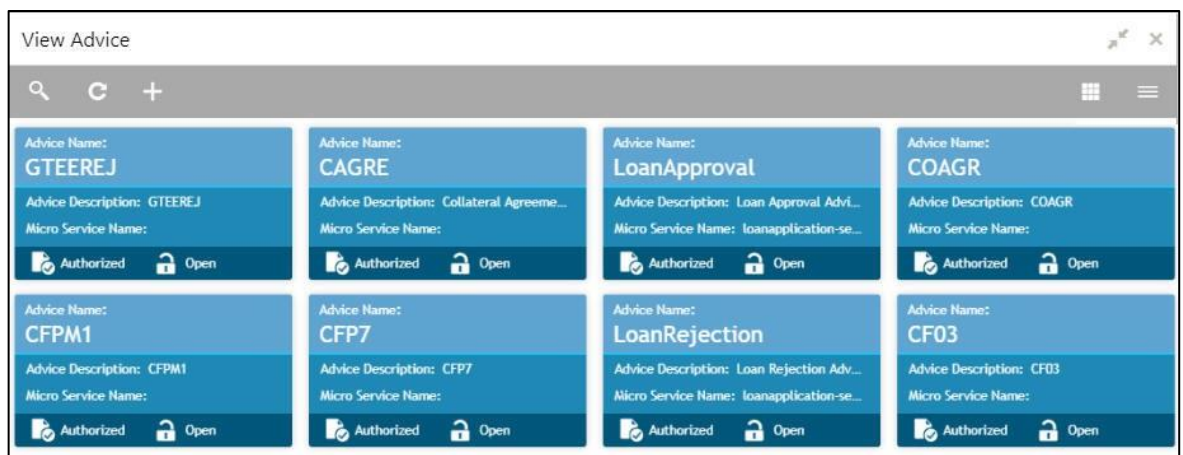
View Advice

Advice Name:
GTEEREJ
Advice Description: GTEEREJ
Micro Service Name:
Authorized Open

Advice Name:
CAGRE
Advice Description: Collateral Agreeme...
Micro Service Name:
Authorized Open

Advice Name:
LoanApproval
Advice Description: Loan Approval Advi...
Micro Service Name: loanapplication-se...
Authorized Open

Advice Name:
COAGR
Advice Description: COAGR
Micro Service Name:
Authorized Open

Advice Name:
CFPM1
Advice Description: CFPM1
Micro Service Name:
Authorized Open

Advice Name:
CFP7
Advice Description: CFP7
Micro Service Name:
Authorized Open

Advice Name:
LoanRejection
Advice Description: Loan Rejection Adv...
Micro Service Name: loanapplication-se...
Authorized Open

Advice Name:
CF03
Advice Description: CF03
Micro Service Name:
Authorized Open